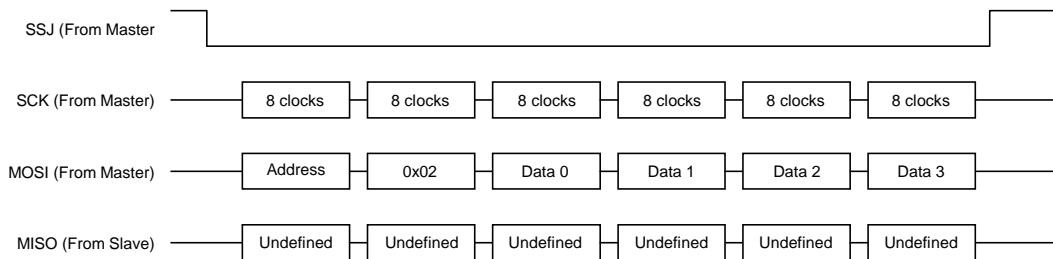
SSJ (From Master

SCK (From Master) 8 clocks 8 clocks 8 clocks 8 clocks 8 clocks 8 clocks

MOSI (From Master) Address 0x02 Data 0 Data 1 Data 2 Data 3

MISO (From Slave) Undefined Undefined Undefined Undefined Undefined Undefined